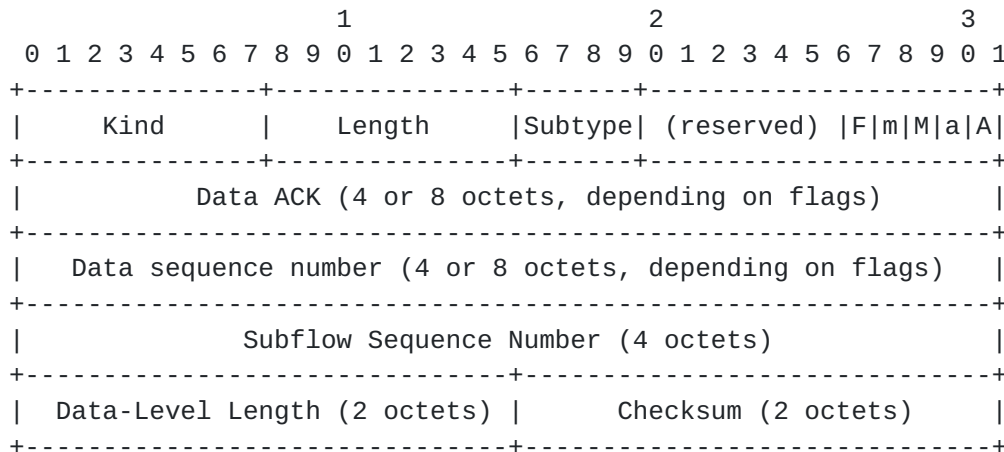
1                   2                   3
 0 1 2 3 4 5 6 7 8 9 0 1 2 3 4 5 6 7 8 9 0 1 2 3 4 5 6 7 8 9 0 1

| Kind | Length |Subtype| (reserved) |F|m|M|a|A|
|---|---|---|---|---|---|---|---|---|

| Data ACK (4 or 8 octets, depending on flags) |
|---|

| Data sequence number (4 or 8 octets, depending on flags) |
|---|

| Subflow Sequence Number (4 octets) |
|---|

| Data-Level Length (2 octets) | Checksum (2 octets) |
|---|---|